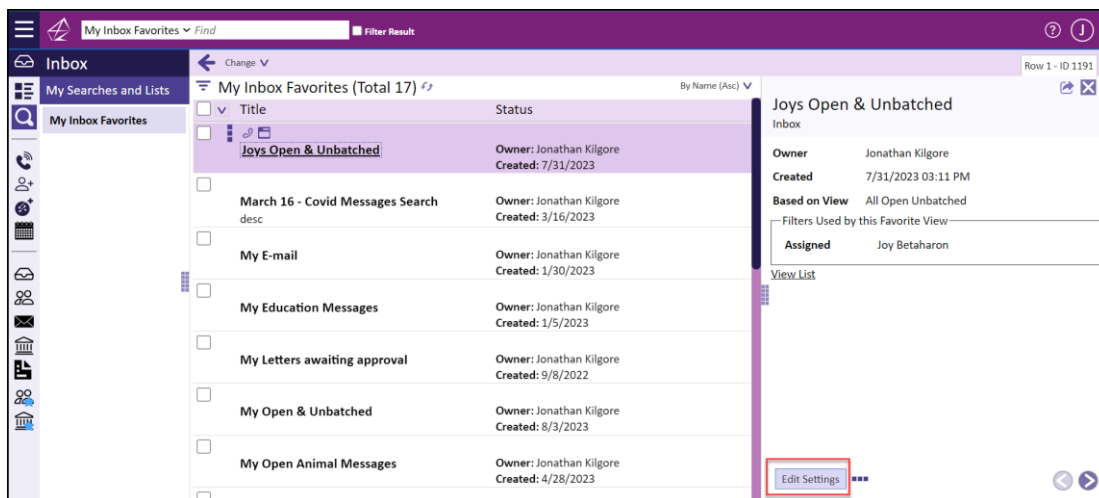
My Inbox Favorites ∨ Find
Filter Result
?
J
Inbox
Change ∨
Row 1 - ID 1191
My Searches and Lists
My Inbox Favorites
My Inbox Favorites (Total 17)
By Name (Asc) ∨

| Title | Status |
|---|---|
| Joys Open & Unbatched | Owner: Jonathan Kilgore Created: 7/31/2023 |
| March 16 - Covid Messages Search desc | Owner: Jonathan Kilgore Created: 3/16/2023 |
| My E-mail | Owner: Jonathan Kilgore Created: 1/30/2023 |
| My Education Messages | Owner: Jonathan Kilgore Created: 1/5/2023 |
| My Letters awaiting approval | Owner: Jonathan Kilgore Created: 9/8/2022 |
| My Open & Unbatched | Owner: Jonathan Kilgore Created: 8/3/2023 |
| My Open Animal Messages | Owner: Jonathan Kilgore Created: 4/28/2023 |

Joys Open & Unbatched
Inbox
Owner Jonathan Kilgore
Created 7/31/2023 03:11 PM
Based on View All Open Unbatched
Filters Used by this Favorite View
Assigned Joy Betaharon
View List
Edit Settings